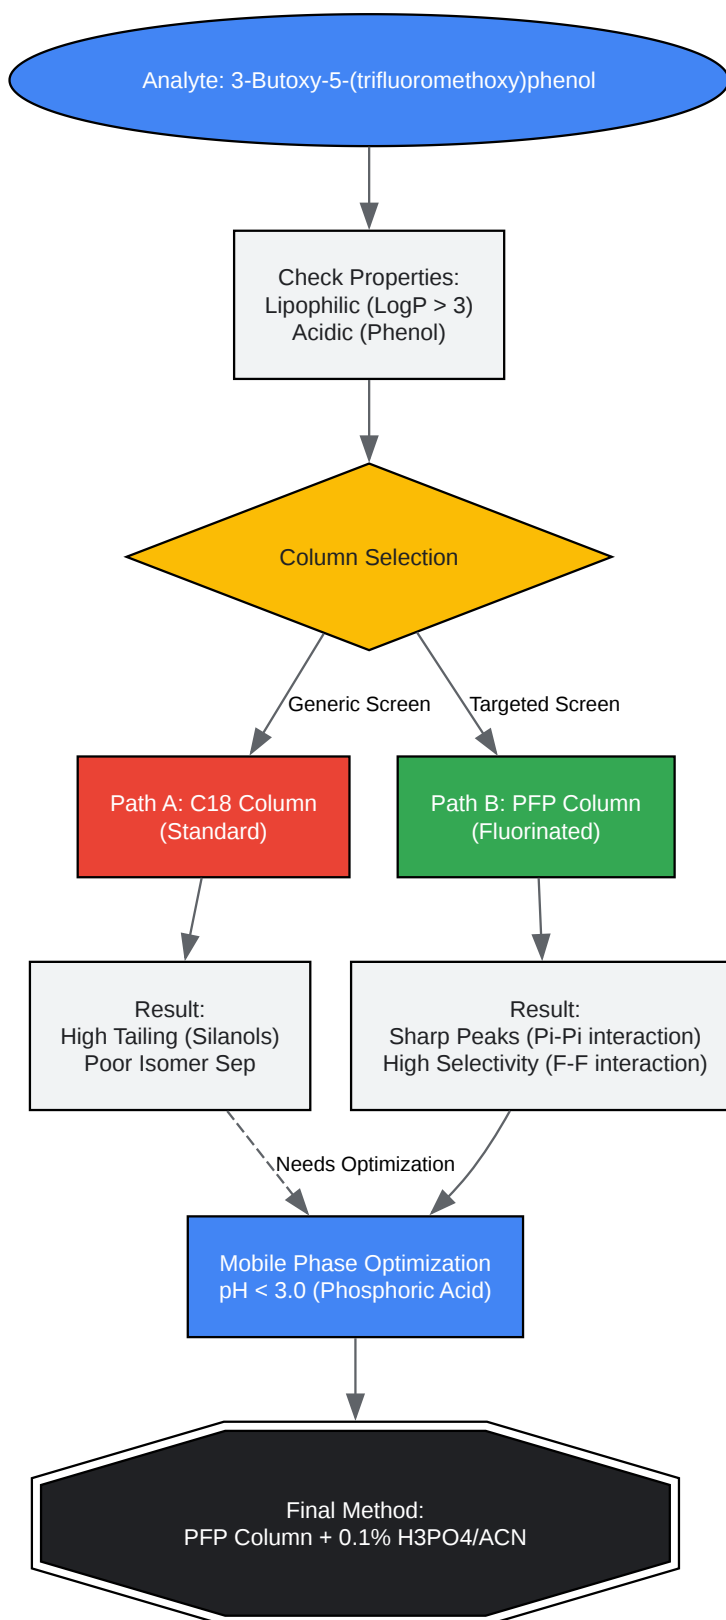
Analyte: 3-Butoxy-5-(trifluoromethoxy)phenol

Check Properties:
Lipophilic (LogP > 3)
Acidic (Phenol)

Column Selection

Generic Screen

Targeted Screen

Path A: C18 Column
(Standard)

Path B: PFP Column
(Fluorinated)

Result:
High Tailing (Silanols)
Poor Isomer Sep

Result:
Sharp Peaks (Pi-Pi interaction)
High Selectivity (F-F interaction)

Needs Optimization

Mobile Phase Optimization
pH < 3.0 (Phosphoric Acid)

Final Method:
PFP Column + 0.1% H3PO4/ACN